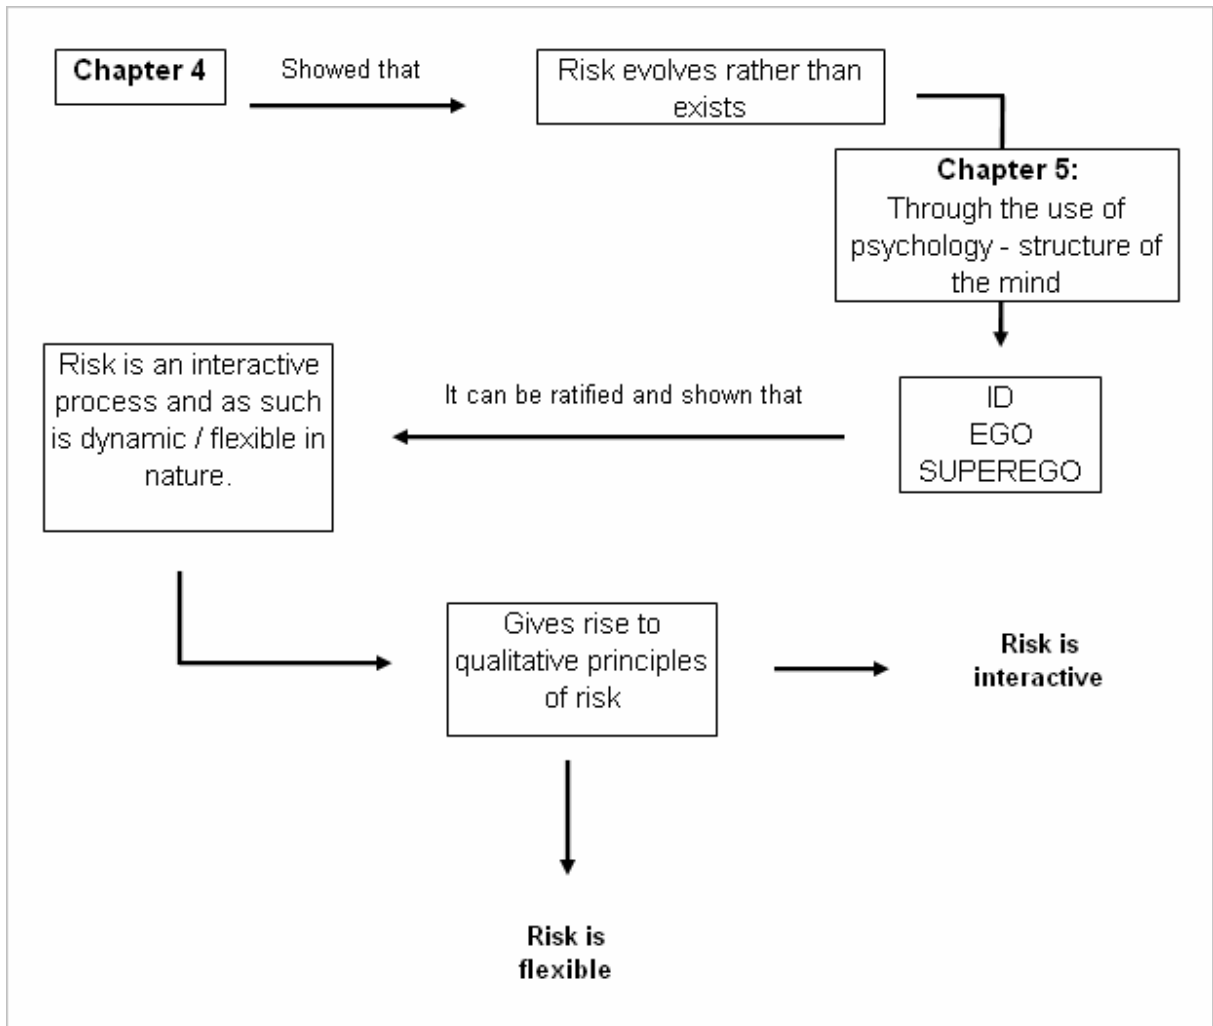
Chapter 4

Showed that

Risk evolves rather than exists

Chapter 5:
Through the use of psychology - structure of the mind

ID
EGO
SUPEREGO

It can be ratified and shown that

Risk is an interactive process and as such is dynamic / flexible in nature.

Gives rise to qualitative principles of risk

Risk is interactive

Risk is flexible